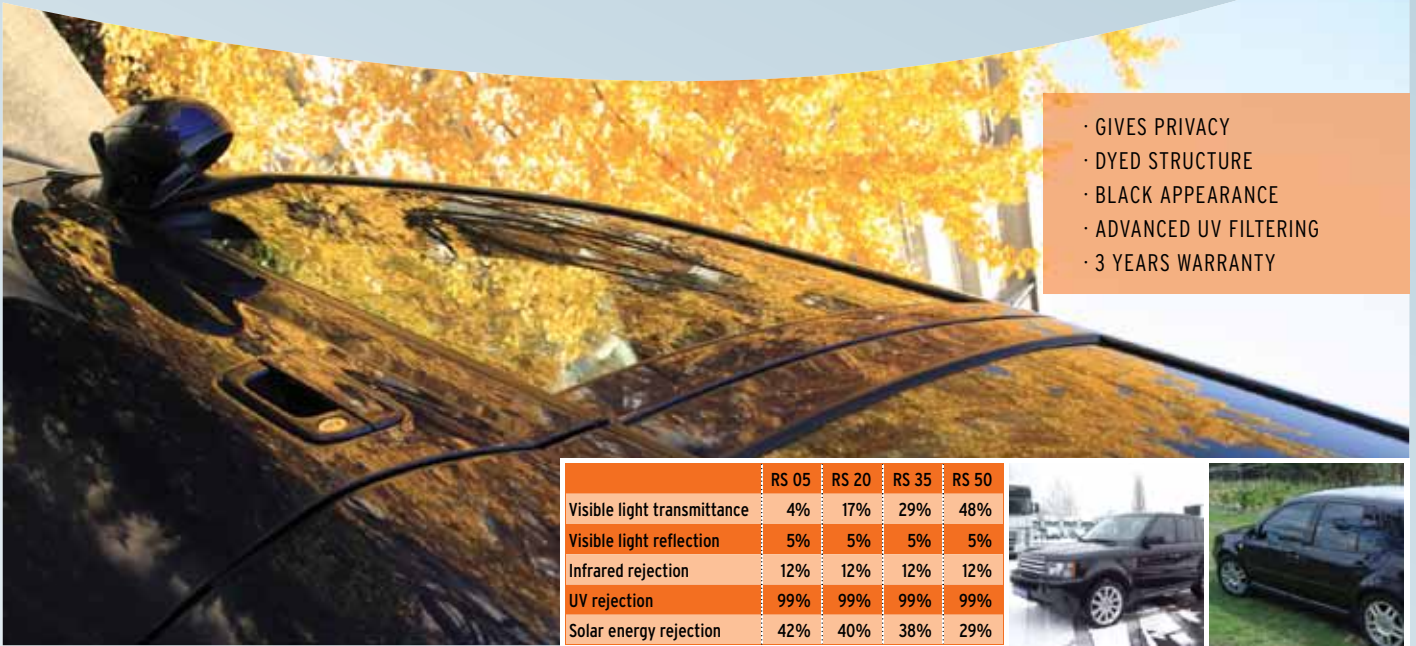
· GIVES PRIVACY
· DYED STRUCTURE
· BLACK APPEARANCE
· ADVANCED UV FILTERING
· 3 YEARS WARRANTY

| | RS 05 | RS 20 | RS 35 | RS 50 |
|---|---|---|---|---|
| Visible light transmittance | 4% | 17% | 29% | 48% |
| Visible light reflection | 5% | 5% | 5% | 5% |
| Infrared rejection | 12% | 12% | 12% | 12% |
| UV rejection | 99% | 99% | 99% | 99% |
| Solar energy rejection | 42% | 40% | 38% | 29% |